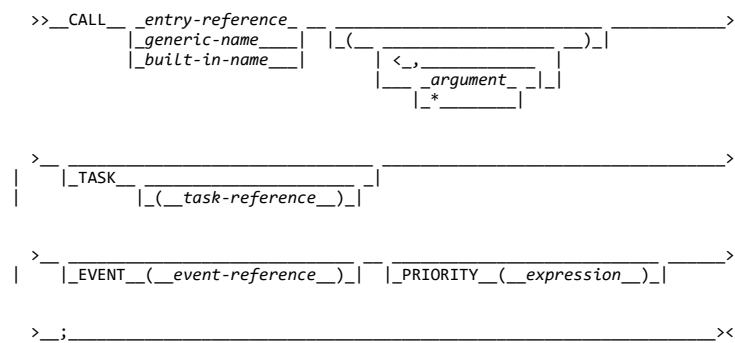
>>__CALL__ _entry-reference_ __ ______________________________ ____________>
          |_generic-name____|  |_(__ __________________ __)_|
          |_built-in-name___|       | <_,____________  |
                                    |___ _argument_ _|_|
                                         |_*________|

>__ _______________________________ _________________________________________>
|   |_TASK__ ______________________ _|
|           |_(__task-reference__)_|

>__ ______________________________ __ ____________________________ ______>
|   |_EVENT__(__event-reference__)_|  |_PRIORITY__(__expression__)_|

>__;_____________________________________________________________________><